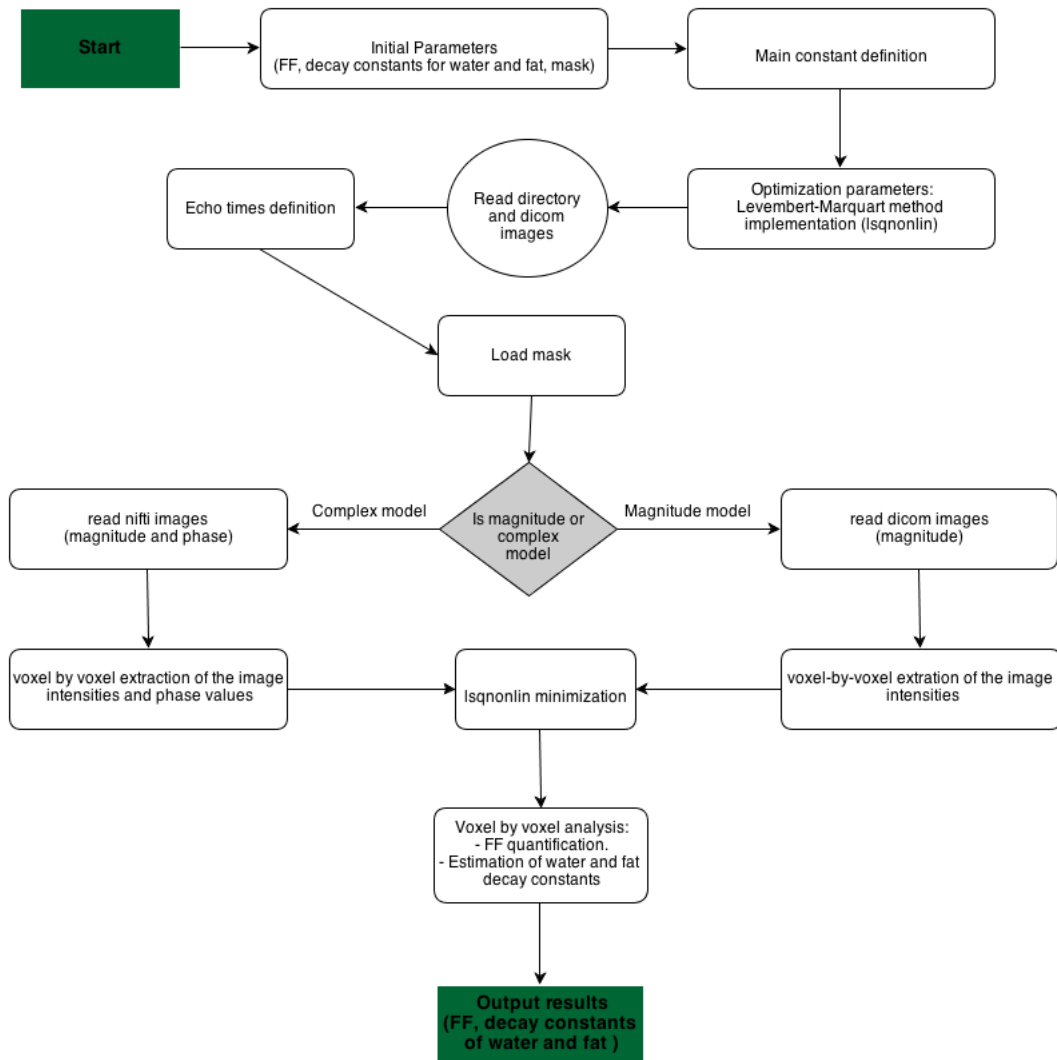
Start

Initial Parameters
(FF, decay constants for water and fat, mask)

Main constant definition

Optimization parameters:
Levembert-Marquart method implementation (lsqnonlin)

Read directory and dicom images

Echo times definition

Load mask

Is magnitude or complex model

Complex model

Magnitude model

read nifti images
(magnitude and phase)

read dicom images
(magnitude)

voxel by voxel extraction of the image intensities and phase values

lsqnonlin minimization

voxel-by-voxel extration of the image intensities

Voxel by voxel analysis:
- FF quantification.
- Estimation of water and fat decay constants

Output results
(FF, decay constants of water and fat )